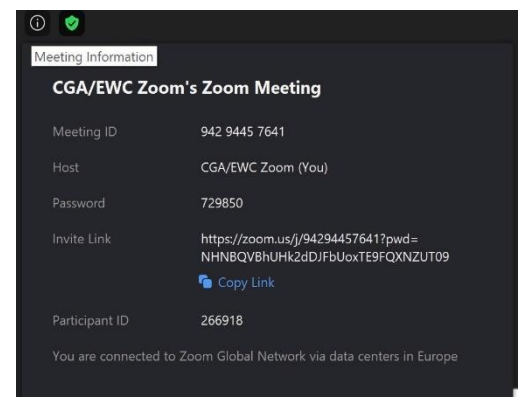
Meeting Information

CGA/EWC Zoom's Zoom Meeting

Meeting ID 942 9445 7641

Host CGA/EWC Zoom (You)

Password 729850

Invite Link https://zoom.us/j/94294457641?pwd=NHNBQVBhUHk2dDJFbUoxTE9FQXNZUT09

Copy Link

Participant ID 266918

You are connected to Zoom Global Network via data centers in Europe